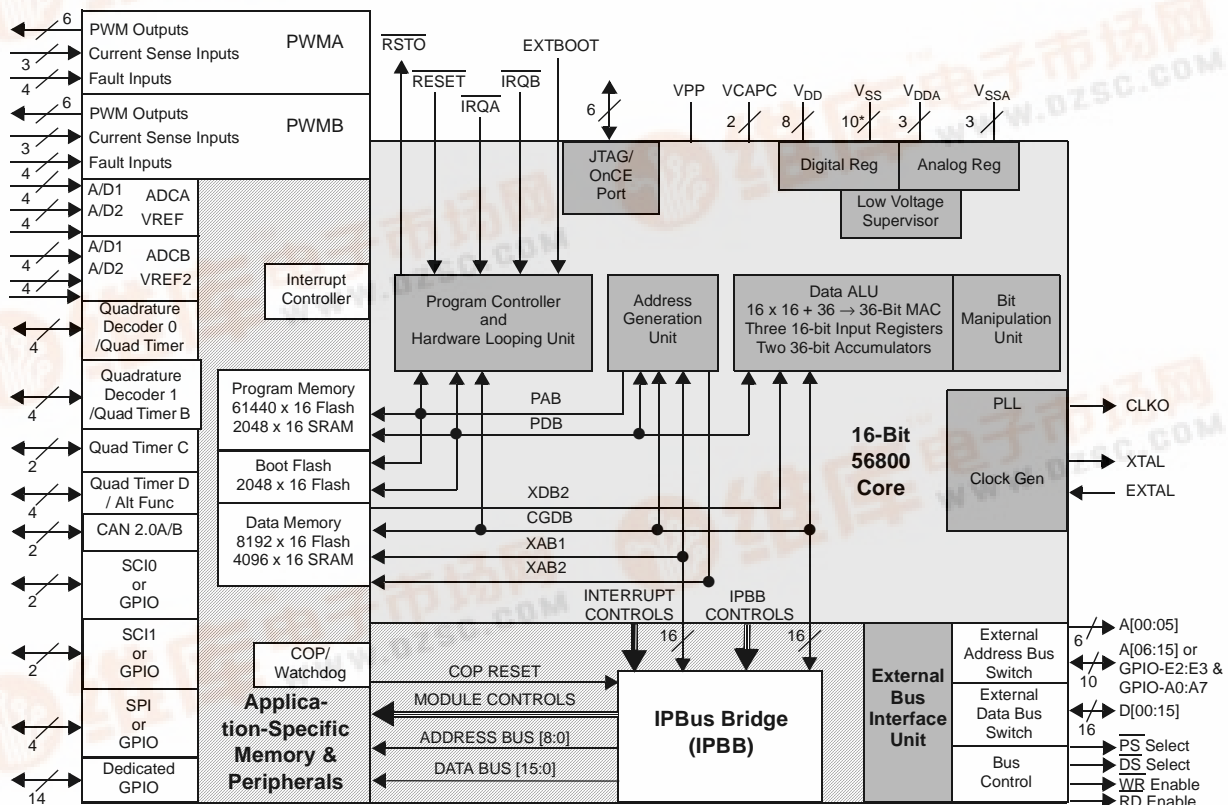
6
PWM Outputs
3
Current Sense Inputs
PWMA
4
Fault Inputs
6
PWM Outputs
3
Current Sense Inputs
PWMB
4
Fault Inputs
4
A/D1
ADCA
4
A/D2
VREF
4
4
A/D1
ADCB
4
A/D2
VREF2
4
Quadrature Decoder 0 /Quad Timer
4
Quadrature Decoder 1 /Quad Timer B
4
Quad Timer C
2
Quad Timer D / Alt Func
4
CAN 2.0A/B
2
SCI0 or GPIO
2
SCI1 or GPIO
2
SPI or GPIO
4
Dedicated GPIO
14

$\overline{RSTO}$
$\overline{RESET}$
$\overline{IRQA}$
$\overline{IRQB}$
EXTBOOT
6
JTAG/ OnCE Port
VPP
VCAPC
2
$V_{DD}$
8
$V_{SS}$
10*
$V_{DDA}$
3
$V_{SSA}$
3
Digital Reg
Analog Reg
Low Voltage Supervisor

Interrupt Controller
Program Controller and Hardware Looping Unit
Address Generation Unit
Data ALU
16 x 16 + 36 → 36-Bit MAC
Three 16-bit Input Registers
Two 36-bit Accumulators
Bit Manipulation Unit

Program Memory
61440 x 16 Flash
2048 x 16 SRAM
PAB
PDB
Boot Flash
2048 x 16 Flash
Data Memory
8192 x 16 Flash
4096 x 16 SRAM
XDB2
CGDB
XAB1
XAB2

16-Bit
56800
Core

PLL
CLKO
Clock Gen
XTAL
EXTAL

INTERRUPT CONTROLS
16
IPBB CONTROLS
16
COP/ Watchdog
COP RESET
MODULE CONTROLS
ADDRESS BUS [8:0]
DATA BUS [15:0]
Application-Specific Memory & Peripherals
IPBus Bridge (IPBB)

External Bus Interface Unit
External Address Bus Switch
External Data Bus Switch
Bus Control
6
A[00:05]
10
A[06:15] or GPIO-E2:E3 & GPIO-A0:A7
16
D[00:15]
$\overline{PS}$ Select
$\overline{DS}$ Select
$\overline{WR}$ Enable
$\overline{RD}$ Enable